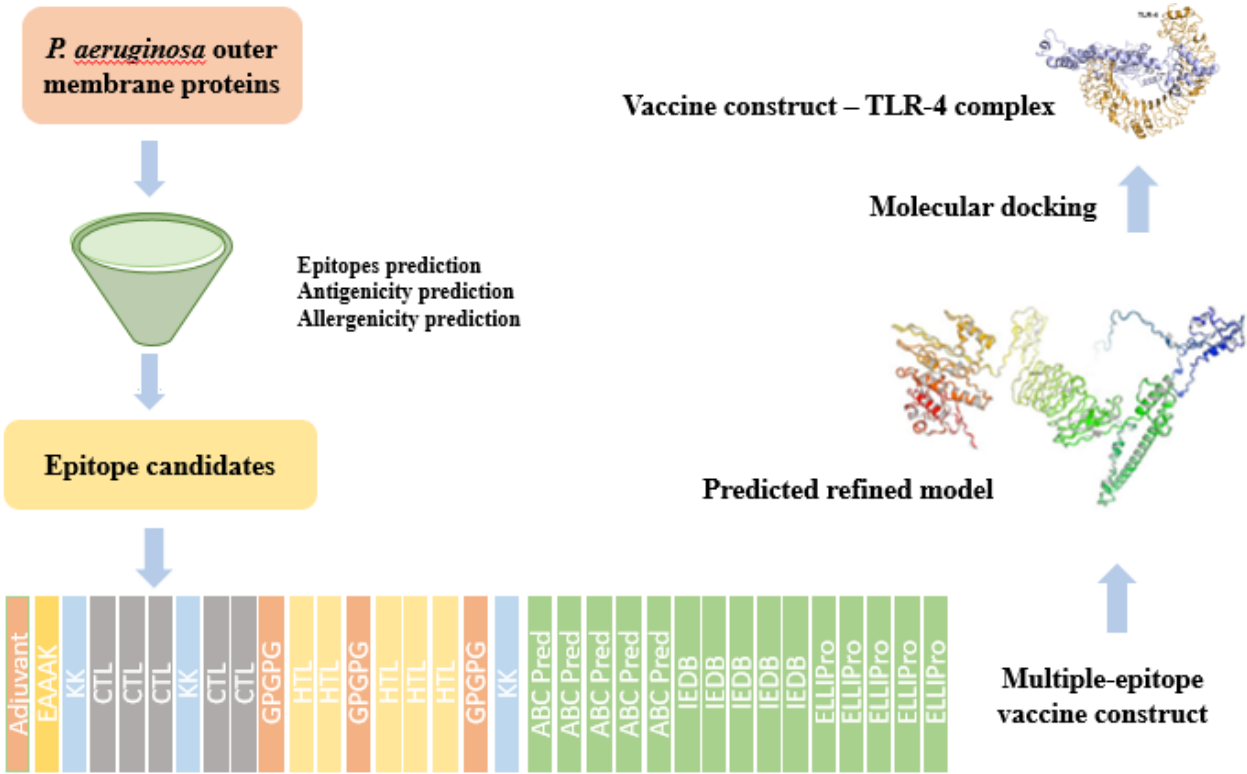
P. aeruginosa outer membrane proteins

Epitopes prediction
Antigenicity prediction
Allergenicity prediction

Epitope candidates

Adjuvant EAAAK KK CTL CTL CTL KK CTL CTL GPGPG HTL HTL GPGPG HTL HTL HTL GPGPG KK ABC Pred ABC Pred ABC Pred ABC Pred ABC Pred IEDB IEDB IEDB IEDB IEDB ELLIPro ELLIPro ELLIPro ELLIPro ELLIPro

Vaccine construct – TLR-4 complex

TLR-4

Molecular docking

Predicted refined model

Multiple-epitope vaccine construct